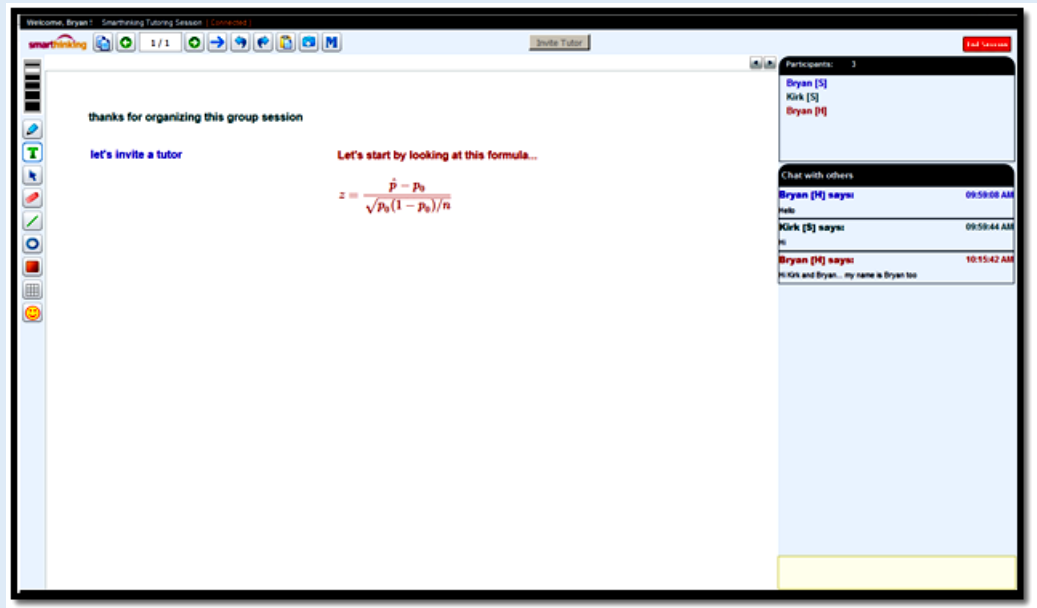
Welcome, Bryan ! Smarthinking Tutoring Session [ Connected ]

smarthinking

1 / 1

Invite Tutor

End Session

thanks for organizing this group session

let's invite a tutor

Let's start by looking at this formula...

$z = \frac{\hat{p} - p_0}{\sqrt{p_0(1-p_0)/n}}$

Participants: 3

Bryan [S]
Kirk [S]
Bryan [H]

Chat with others

Bryan [H] says: 09:59:08 AM
Hello

Kirk [S] says: 09:59:44 AM
Hi

Bryan [H] says: 10:15:42 AM
Hi Kirk and Bryan... my name is Bryan too